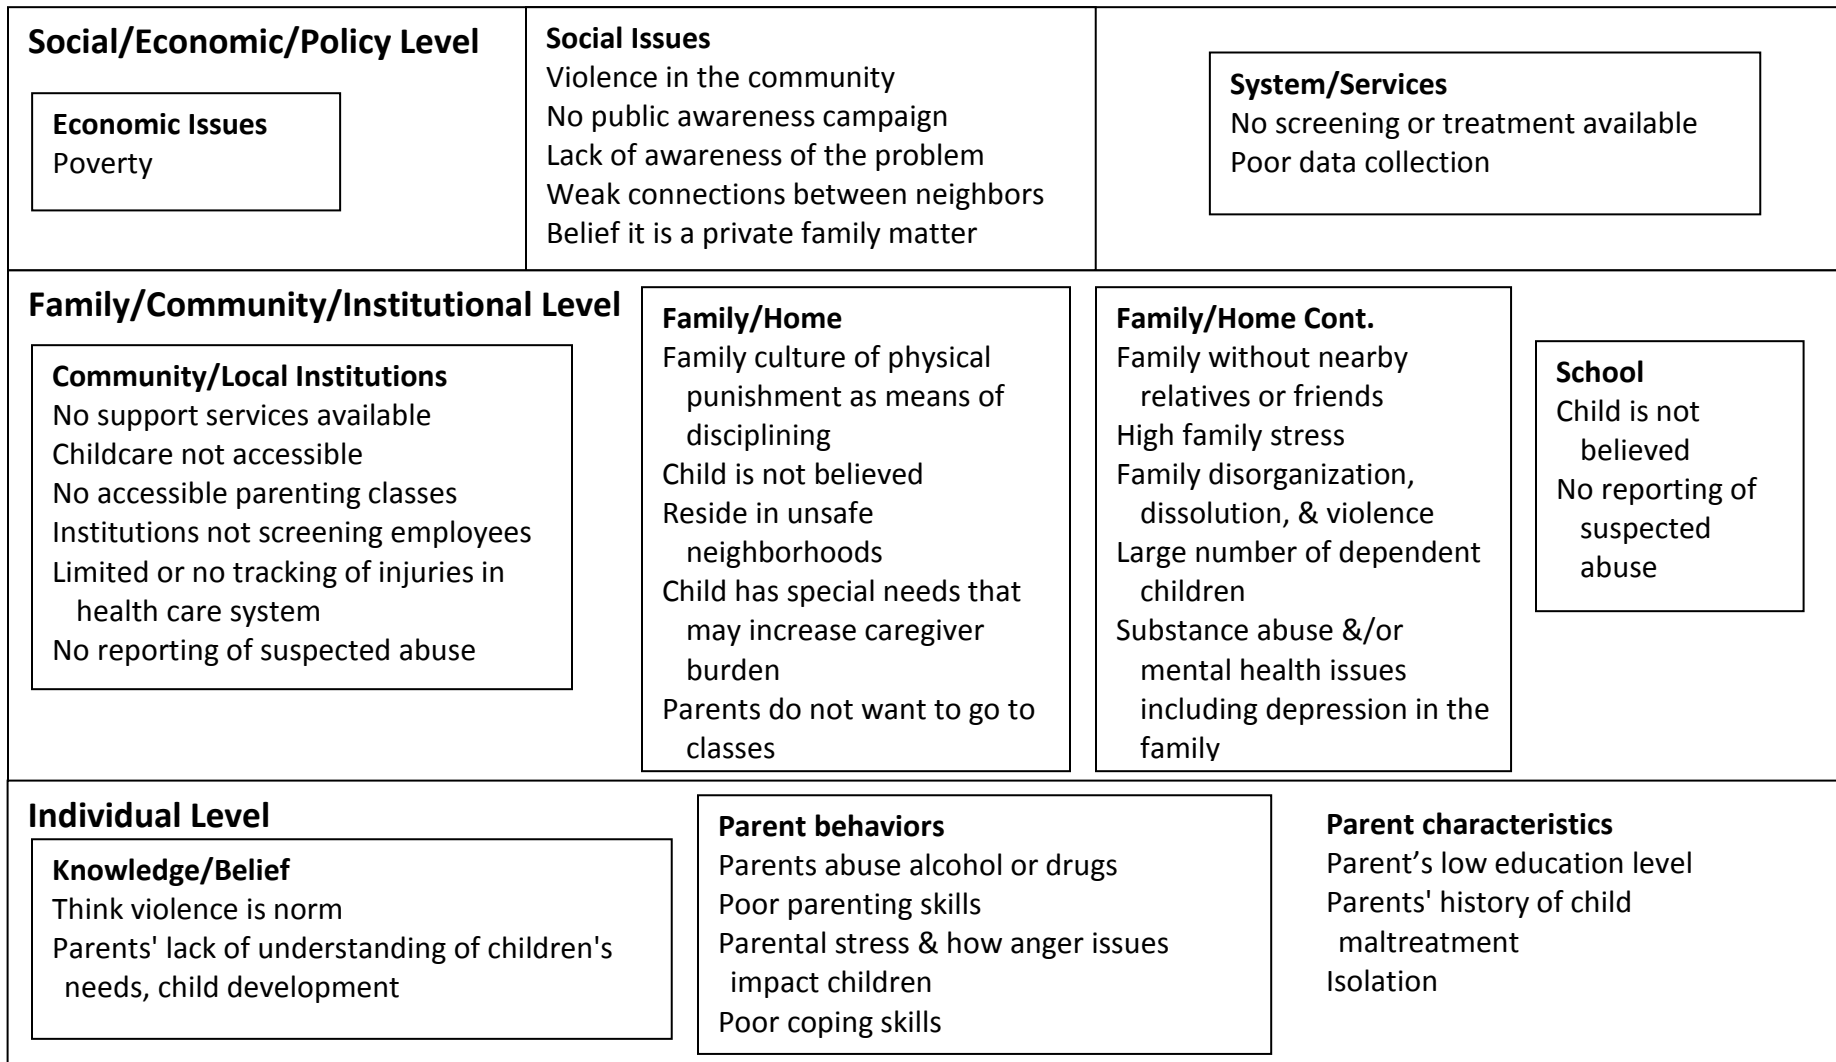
**Social/Economic/Policy Level**

**Economic Issues**
Poverty

**Social Issues**
Violence in the community
No public awareness campaign
Lack of awareness of the problem
Weak connections between neighbors
Belief it is a private family matter

**System/Services**
No screening or treatment available
Poor data collection

**Family/Community/Institutional Level**

**Community/Local Institutions**
No support services available
Childcare not accessible
No accessible parenting classes
Institutions not screening employees
Limited or no tracking of injuries in health care system
No reporting of suspected abuse

**Family/Home**
Family culture of physical punishment as means of disciplining
Child is not believed
Reside in unsafe neighborhoods
Child has special needs that may increase caregiver burden
Parents do not want to go to classes

**Family/Home Cont.**
Family without nearby relatives or friends
High family stress
Family disorganization, dissolution, & violence
Large number of dependent children
Substance abuse &/or mental health issues including depression in the family

**School**
Child is not believed
No reporting of suspected abuse

**Individual Level**

**Knowledge/Belief**
Think violence is norm
Parents' lack of understanding of children's needs, child development

**Parent behaviors**
Parents abuse alcohol or drugs
Poor parenting skills
Parental stress & how anger issues impact children
Poor coping skills

**Parent characteristics**
Parent's low education level
Parents' history of child maltreatment
Isolation